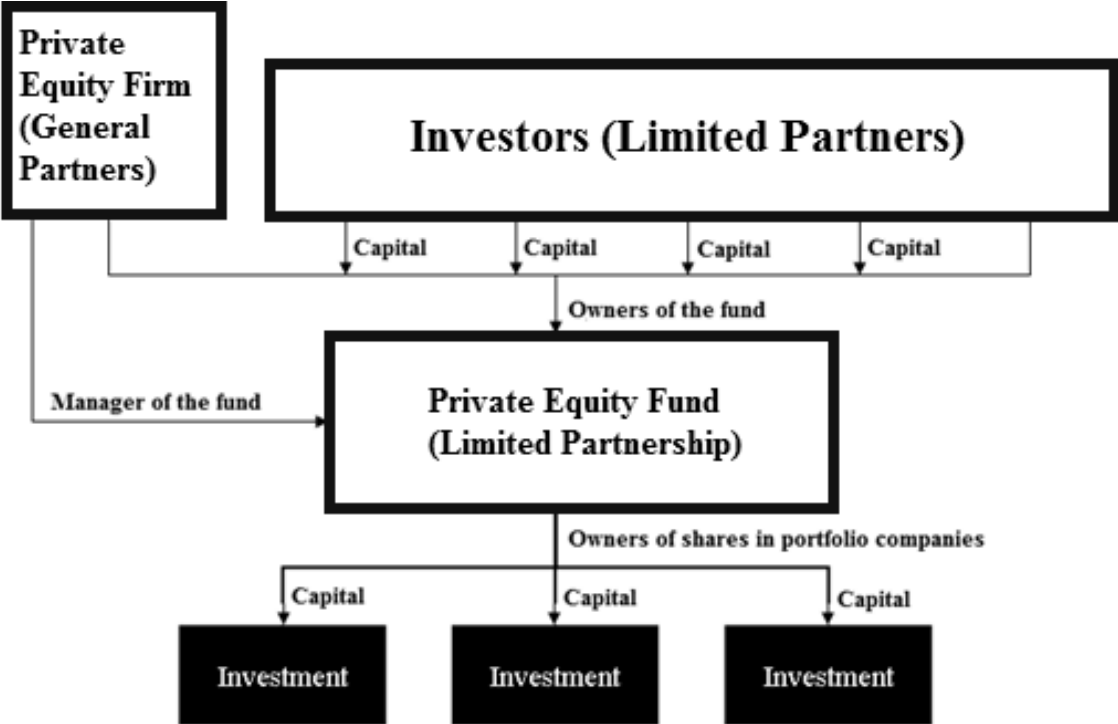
Private Equity Firm (General Partners)

Investors (Limited Partners)

Capital

Capital

Capital

Capital

Owners of the fund

Manager of the fund

Private Equity Fund (Limited Partnership)

Owners of shares in portfolio companies

Capital

Capital

Capital

Investment

Investment

Investment